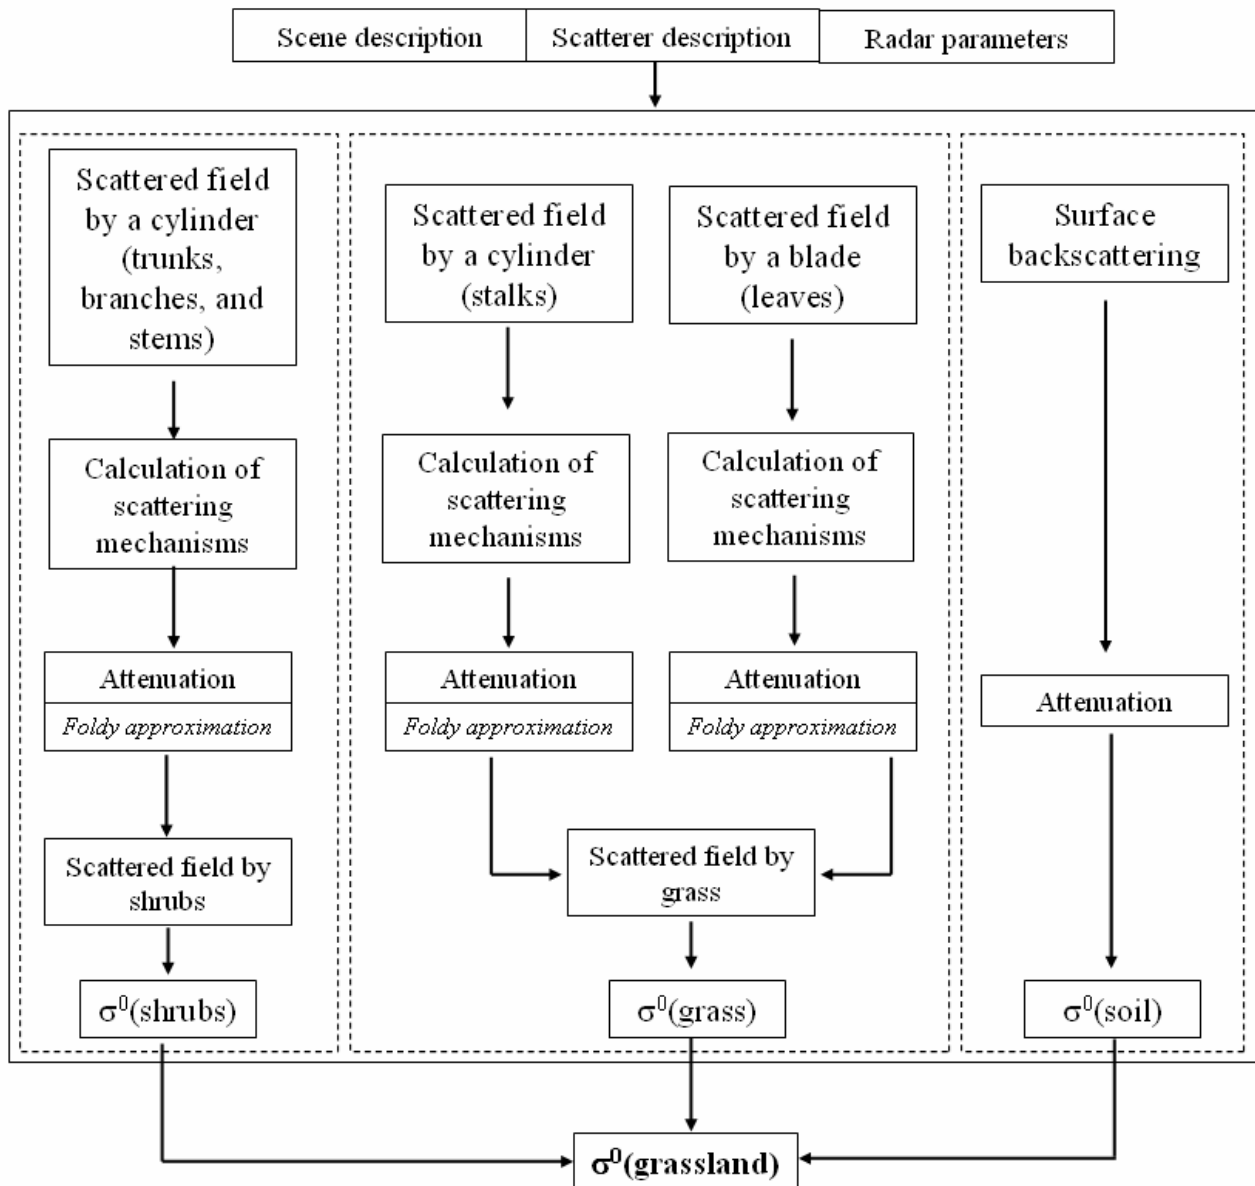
Scene description
Scatterer description
Radar parameters

Scattered field by a cylinder (trunks, branches, and stems)

Calculation of scattering mechanisms

Attenuation
Foldy approximation

Scattered field by shrubs

$\sigma^0$(shrubs)

Scattered field by a cylinder (stalks)

Calculation of scattering mechanisms

Attenuation
Foldy approximation

Scattered field by a blade (leaves)

Calculation of scattering mechanisms

Attenuation
Foldy approximation

Scattered field by grass

$\sigma^0$(grass)

Surface backscattering

Attenuation

$\sigma^0$(soil)

$\sigma^0$(grassland)